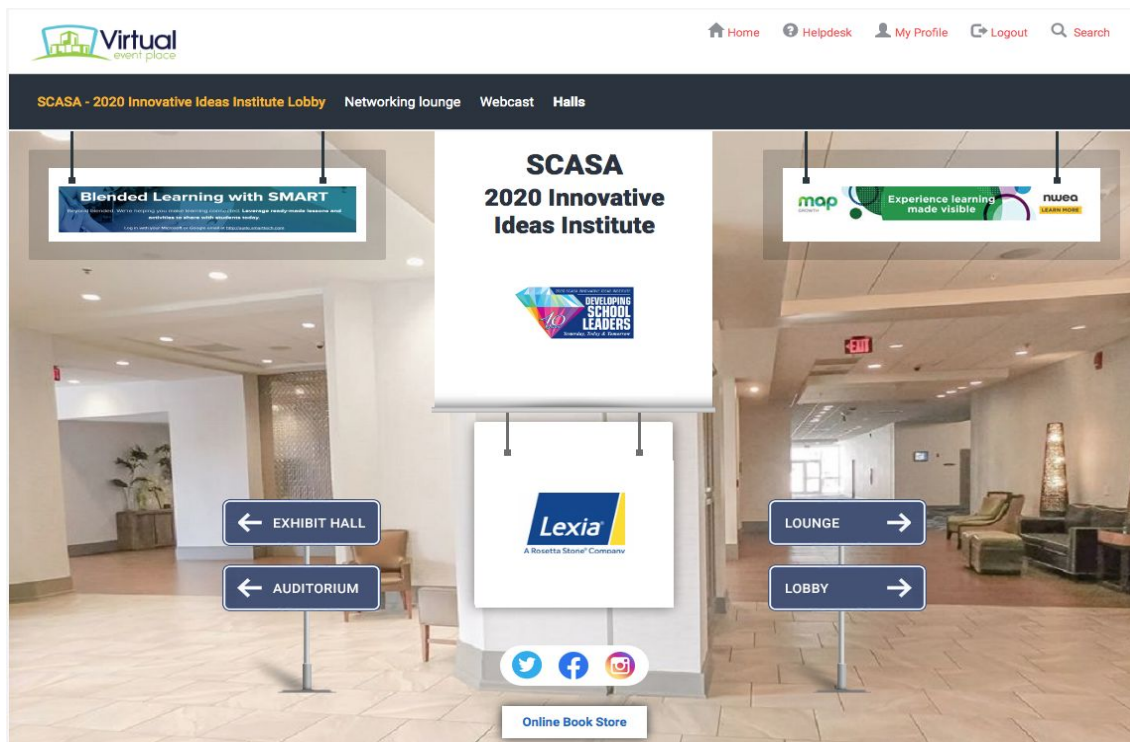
Virtual event place

Home Helpdesk My Profile Logout Search

SCASA - 2020 Innovative Ideas Institute Lobby Networking lounge Webcast Halls

Blended Learning with SMART

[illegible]

SCASA
2020 Innovative Ideas Institute

DEVELOPING SCHOOL LEADERS
Yesterday, Today & Tomorrow

map GROWTH Experience learning made visible nwea LEARN MORE

EXHIBIT HALL

AUDITORIUM

Lexia
A Rosetta Stone Company

LOUNGE

LOBBY

Online Book Store